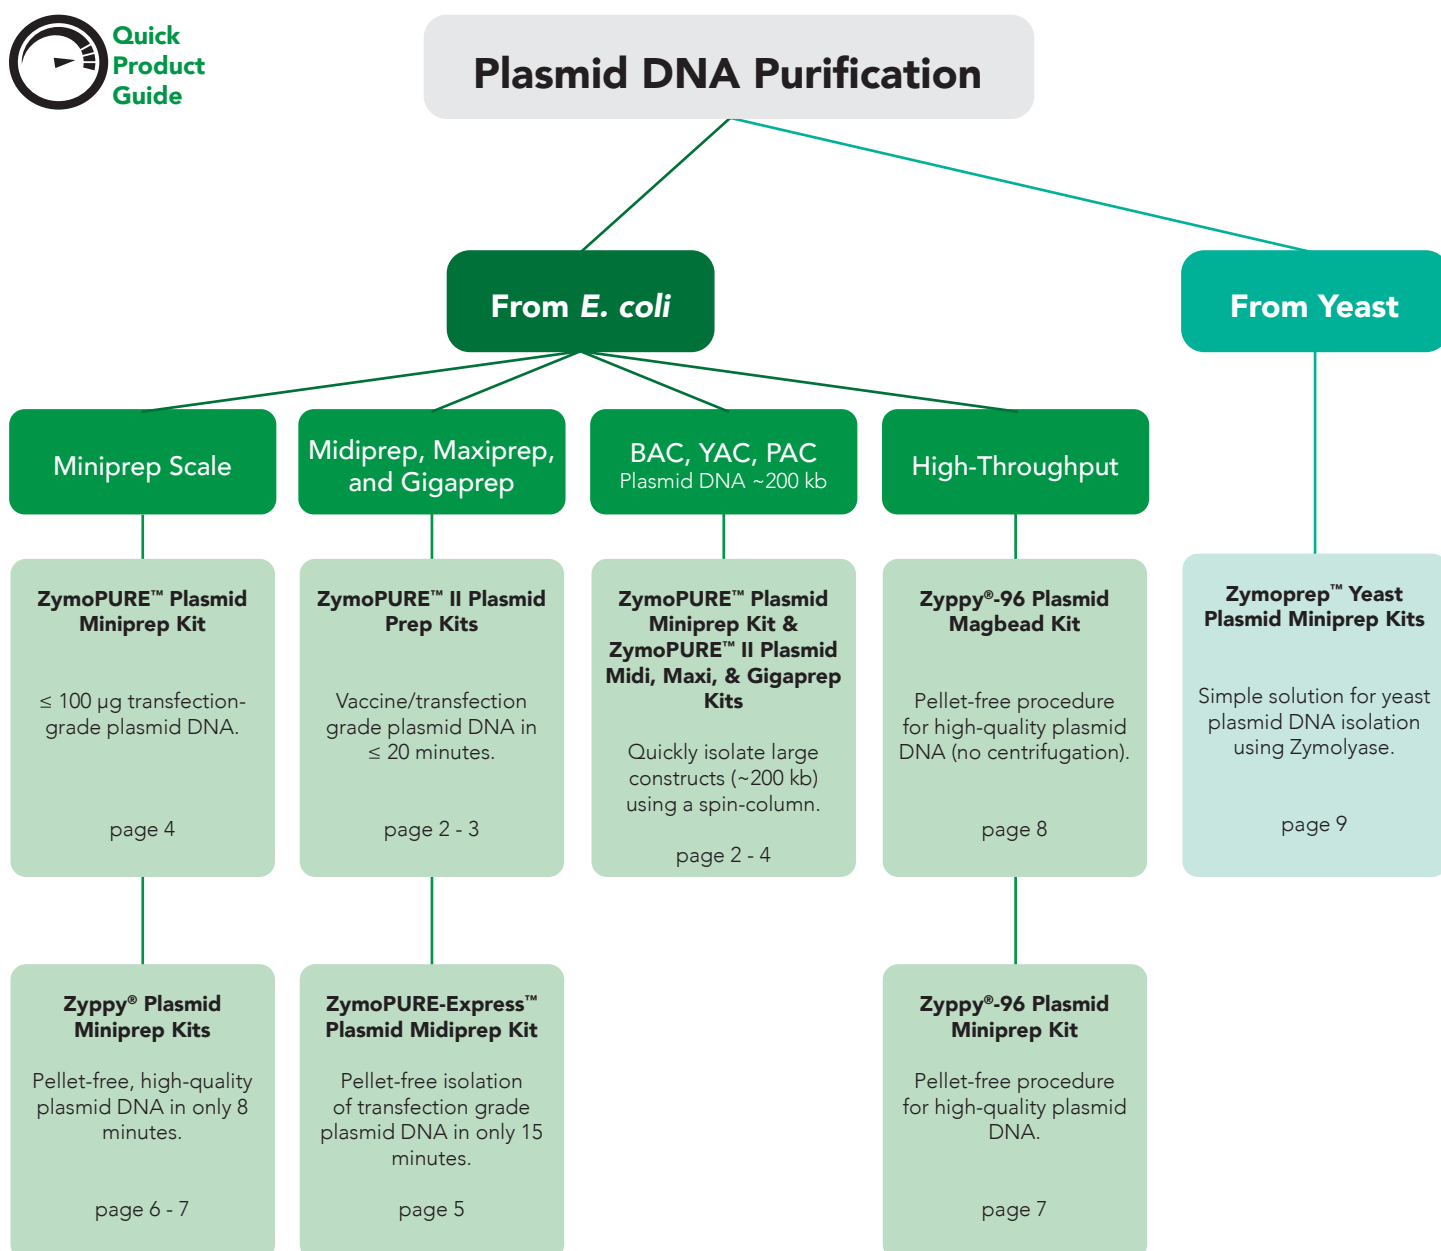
Quick Product Guide

Plasmid DNA Purification

From E. coli

From Yeast

Miniprep Scale

Midiprep, Maxiprep, and Gigaprep

BAC, YAC, PAC
Plasmid DNA ~200 kb

High-Throughput

ZymoPURE™ Plasmid Miniprep Kit

≤ 100 µg transfection-grade plasmid DNA.

page 4

ZymoPURE™ II Plasmid Prep Kits

Vaccine/transfection grade plasmid DNA in ≤ 20 minutes.

page 2 - 3

ZymoPURE™ Plasmid Miniprep Kit & ZymoPURE™ II Plasmid Midi, Maxi, & Gigaprep Kits

Quickly isolate large constructs (~200 kb) using a spin-column.

page 2 - 4

Zyppy®-96 Plasmid Magbead Kit

Pellet-free procedure for high-quality plasmid DNA (no centrifugation).

page 8

Zymoprep™ Yeast Plasmid Miniprep Kits

Simple solution for yeast plasmid DNA isolation using Zymolyase.

page 9

Zyppy® Plasmid Miniprep Kits

Pellet-free, high-quality plasmid DNA in only 8 minutes.

page 6 - 7

ZymoPURE-Express™ Plasmid Midiprep Kit

Pellet-free isolation of transfection grade plasmid DNA in only 15 minutes.

page 5

Zyppy®-96 Plasmid Miniprep Kit

Pellet-free procedure for high-quality plasmid DNA.

page 7